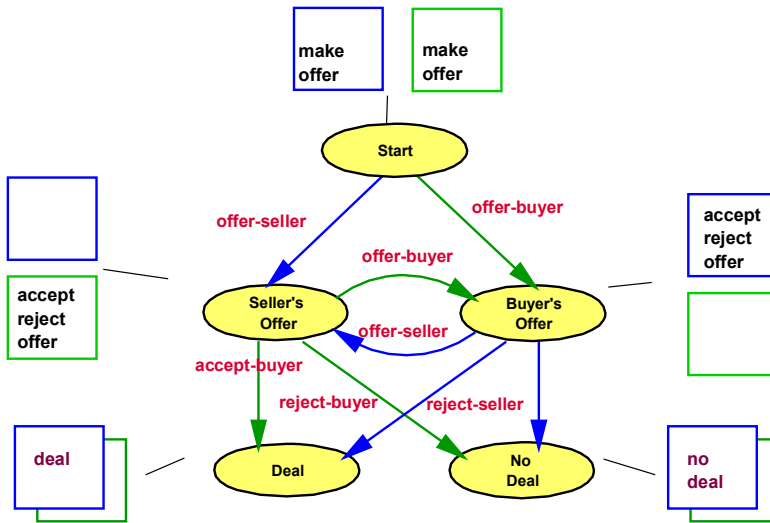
make offer

make offer

Start

offer-seller

offer-buyer

accept reject offer

offer-buyer

accept reject offer

Seller's Offer

Buyer's Offer

offer-seller

accept-buyer

reject-buyer

reject-seller

deal

Deal

No Deal

no deal